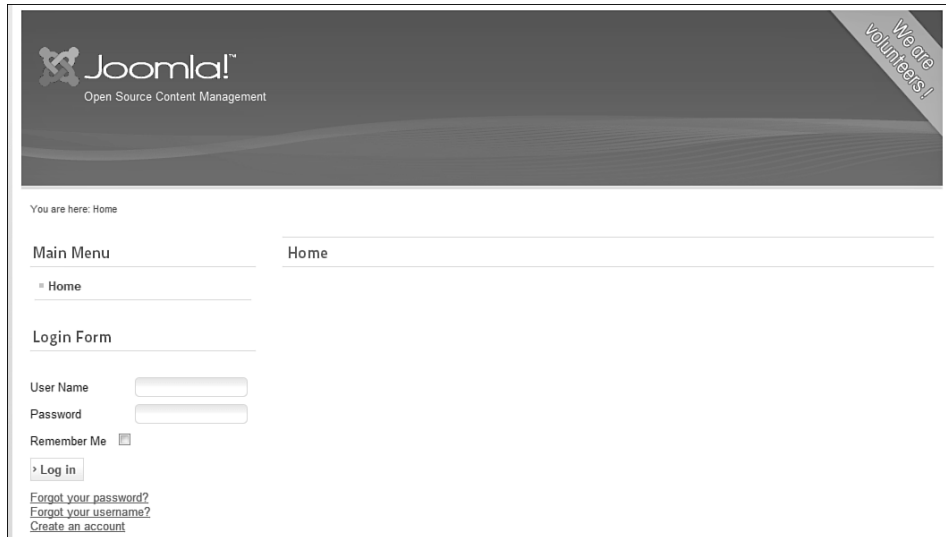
Joomla!™
Open Source Content Management

We are volunteers!

You are here: Home

Main Menu

Home

Login Form

User Name

Password

Remember Me

› Log in

Forgot your password?
Forgot your username?
Create an account

Home